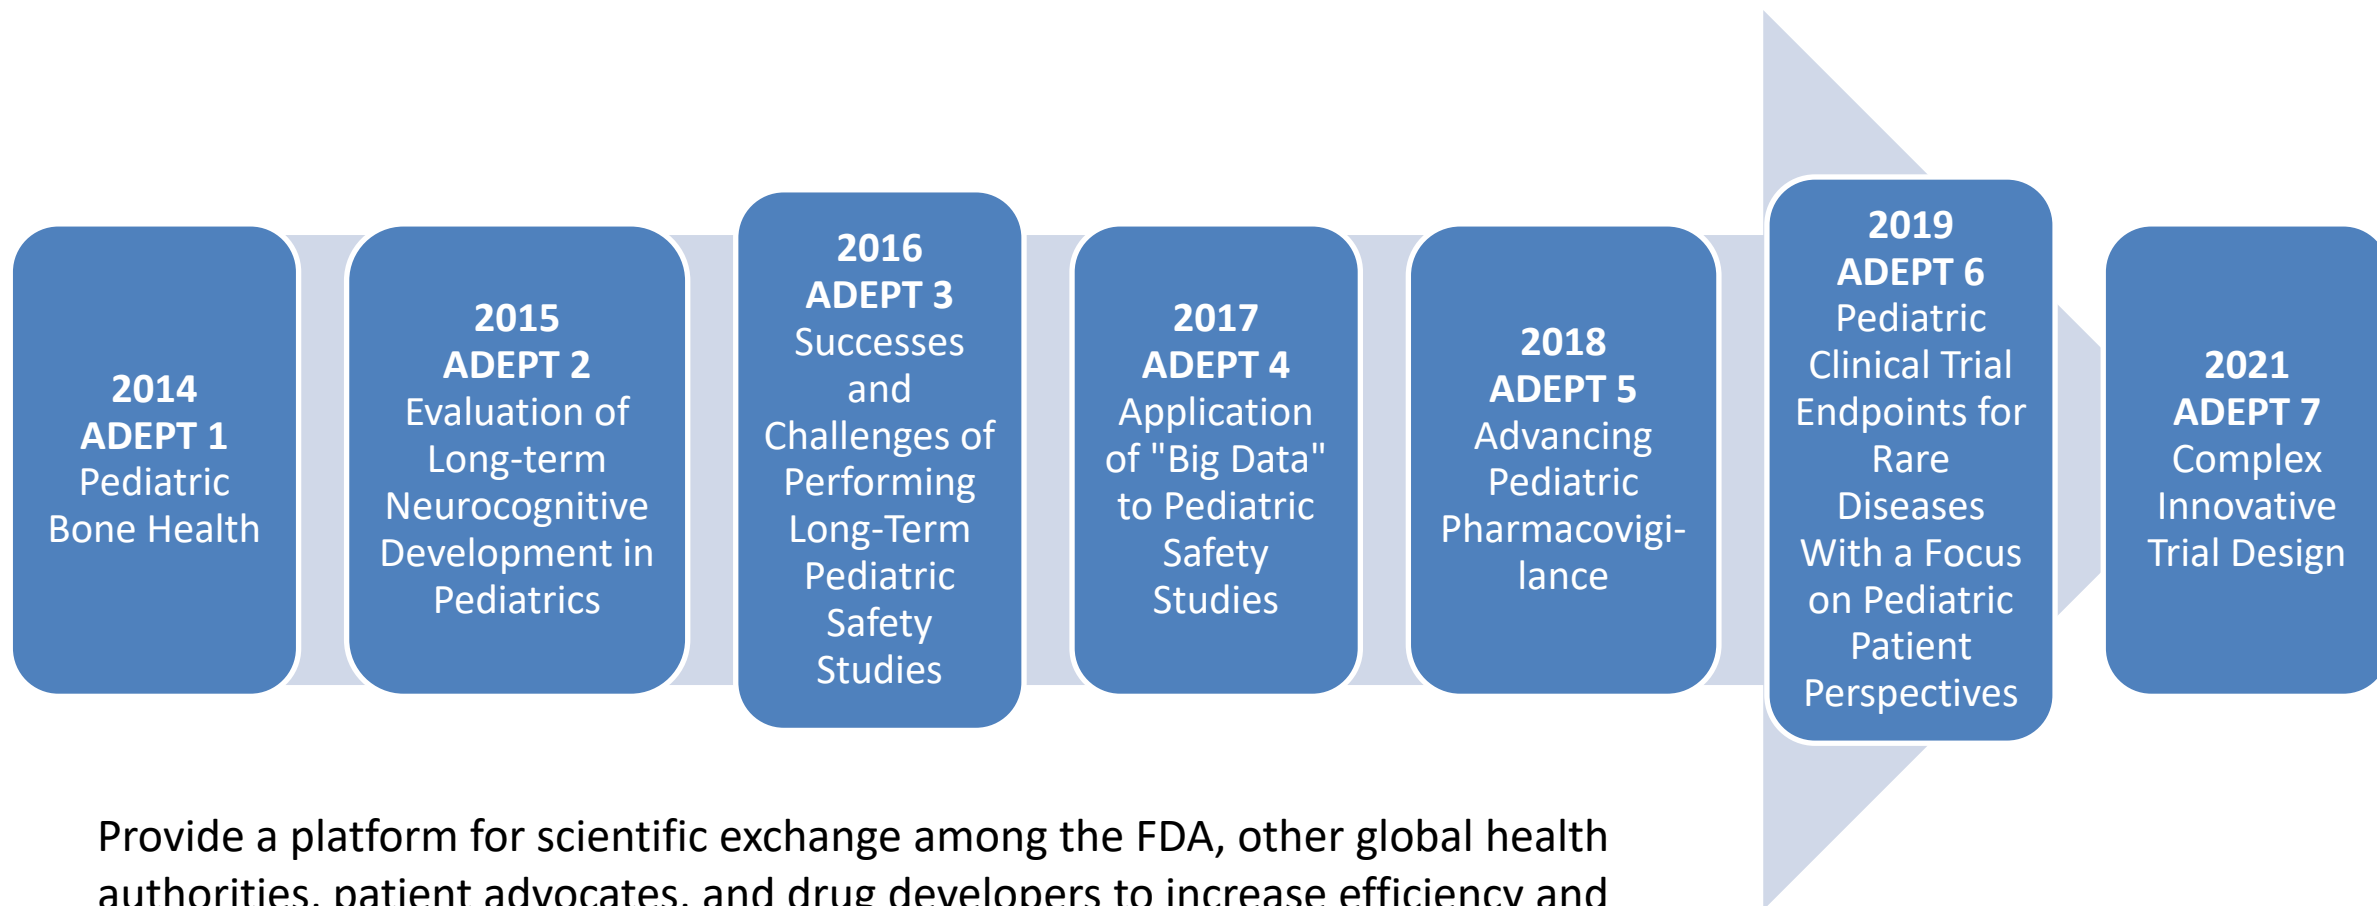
2014
ADEPT 1
Pediatric Bone Health

2015
ADEPT 2
Evaluation of Long-term Neurocognitive Development in Pediatrics

2016
ADEPT 3
Successes and Challenges of Performing Long-Term Pediatric Safety Studies

2017
ADEPT 4
Application of "Big Data" to Pediatric Safety Studies

2018
ADEPT 5
Advancing Pediatric Pharmacovigilance

2019
ADEPT 6
Pediatric Clinical Trial Endpoints for Rare Diseases With a Focus on Pediatric Patient Perspectives

2021
ADEPT 7
Complex Innovative Trial Design

Provide a platform for scientific exchange among the FDA, other global health authorities, patient advocates, and drug developers to increase efficiency and